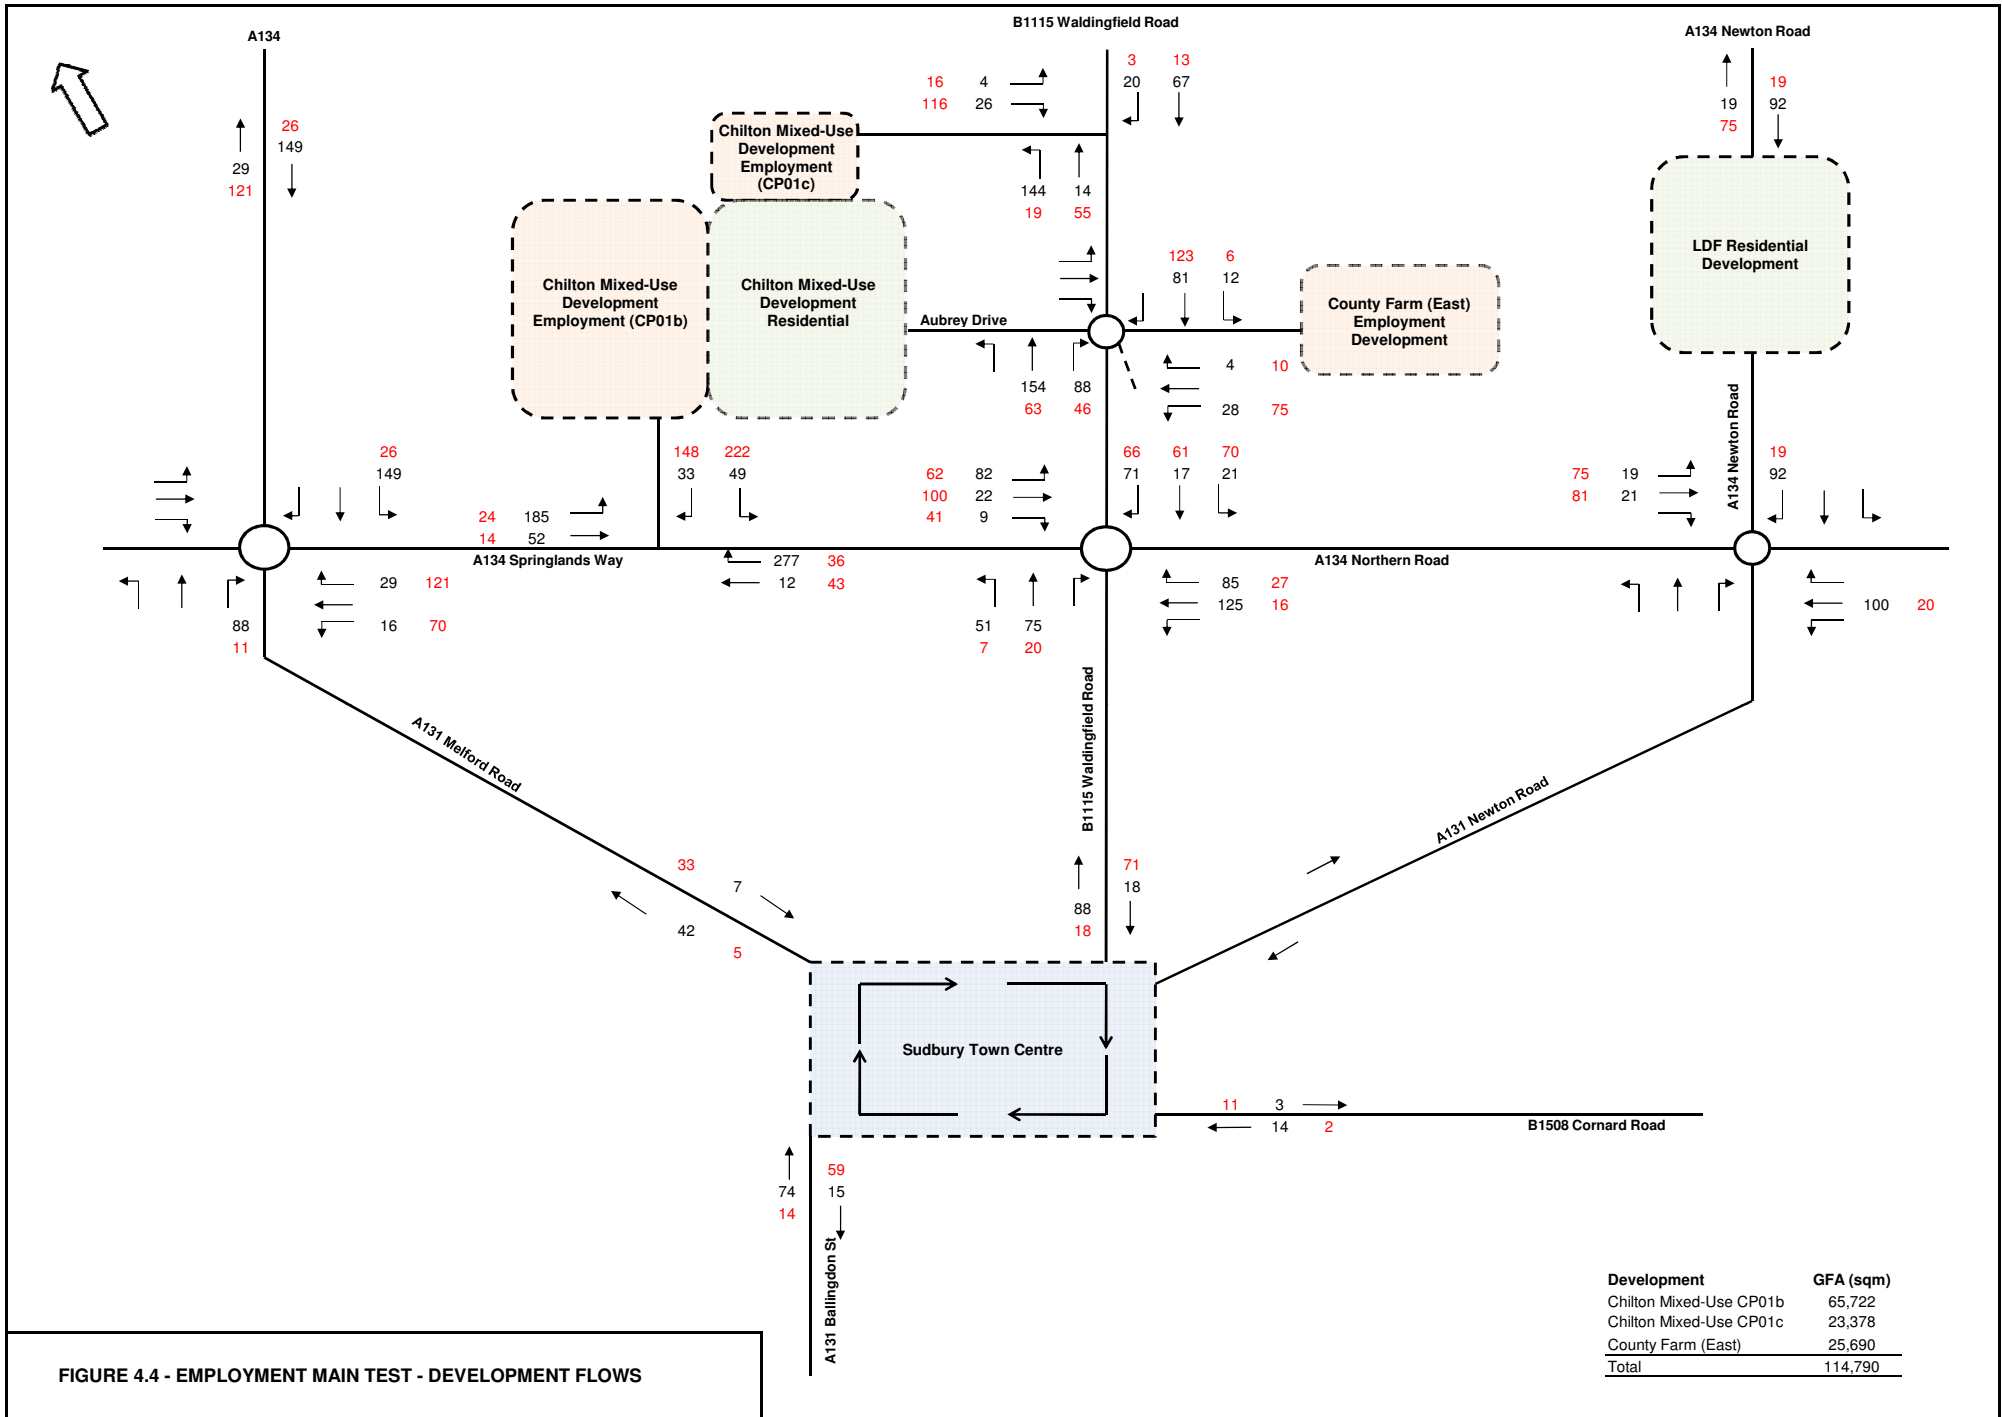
A134

B1115 Waldingfield Road

A134 Newton Road

26
149
29
121

16 4
116 26

3 13
20 67

19
19 92
75

Chilton Mixed-Use Development Employment (CP01c)

144 14
19 55

LDF Residential Development

Chilton Mixed-Use Development Employment (CP01b)

Chilton Mixed-Use Development Residential

123 6
81 12

County Farm (East) Employment Development

Aubrey Drive

4 10

154 88
63 46

28 75

26
149

148 222
33 49

62 82
100 22
41 9

66 61 70
71 17 21

A134 Newton Road

19
75 19 92
81 21

24 185
14 52

A134 Springlands Way

277 36
12 43

A134 Northern Road

29 121

85 27
125 16

100 20

88
11

16 70

51 75
7 20

A131 Melford Road

B1115 Waldingfield Road

A131 Newton Road

33
7
42
5

71
18
88
18

Sudbury Town Centre

11 3
14 2

B1508 Cornard Road

59
74 15
14

A131 Ballingdon St

| Development | GFA (sqm) |
|---|---|
| Chilton Mixed-Use CP01b | 65,722 |
| Chilton Mixed-Use CP01c | 23,378 |
| County Farm (East) | 25,690 |
| Total | 114,790 |

FIGURE 4.4 - EMPLOYMENT MAIN TEST - DEVELOPMENT FLOWS